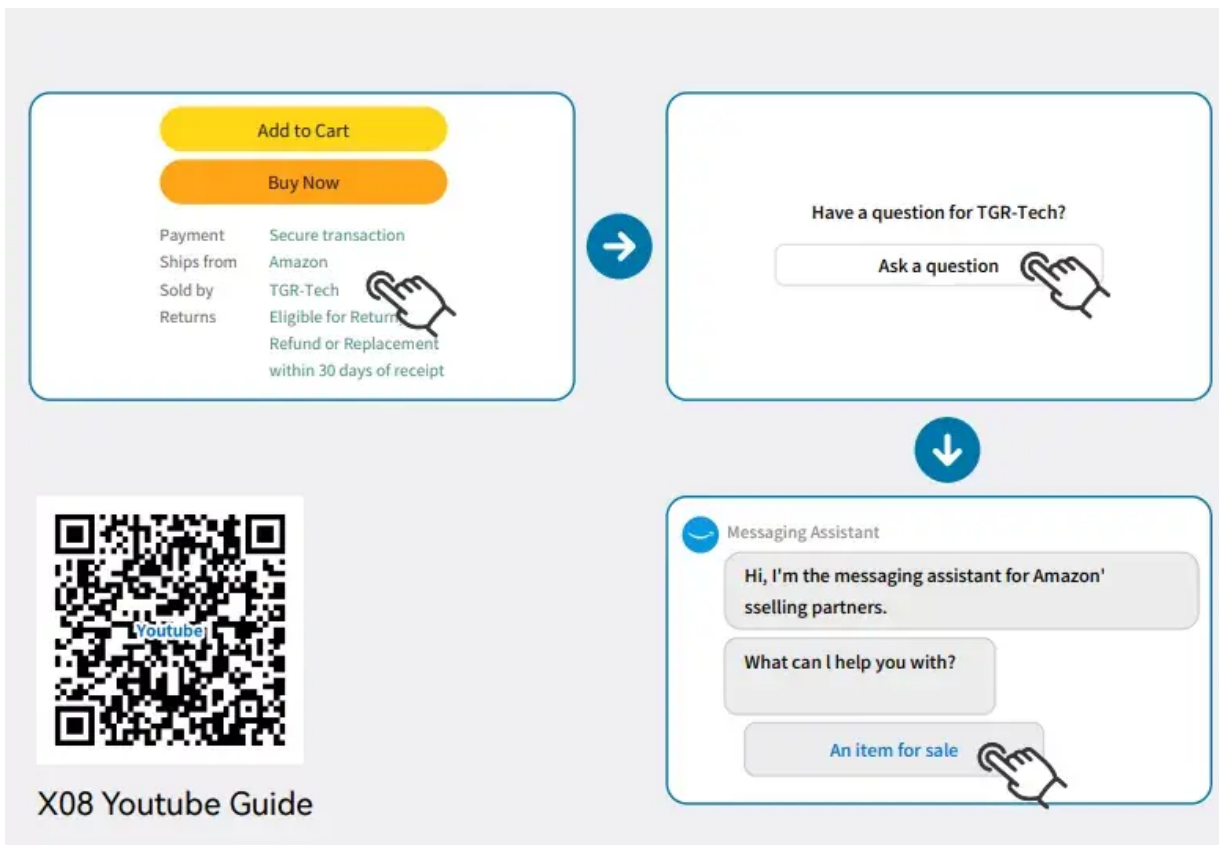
Add to Cart

Buy Now

Payment Secure transaction
Ships from Amazon
Sold by TGR-Tech
Returns Eligible for Return, Refund or Replacement within 30 days of receipt

Have a question for TGR-Tech?

Ask a question

Messaging Assistant

Hi, I'm the messaging assistant for Amazon' sselling partners.

What can l help you with?

An item for sale

Youtube

X08 Youtube Guide